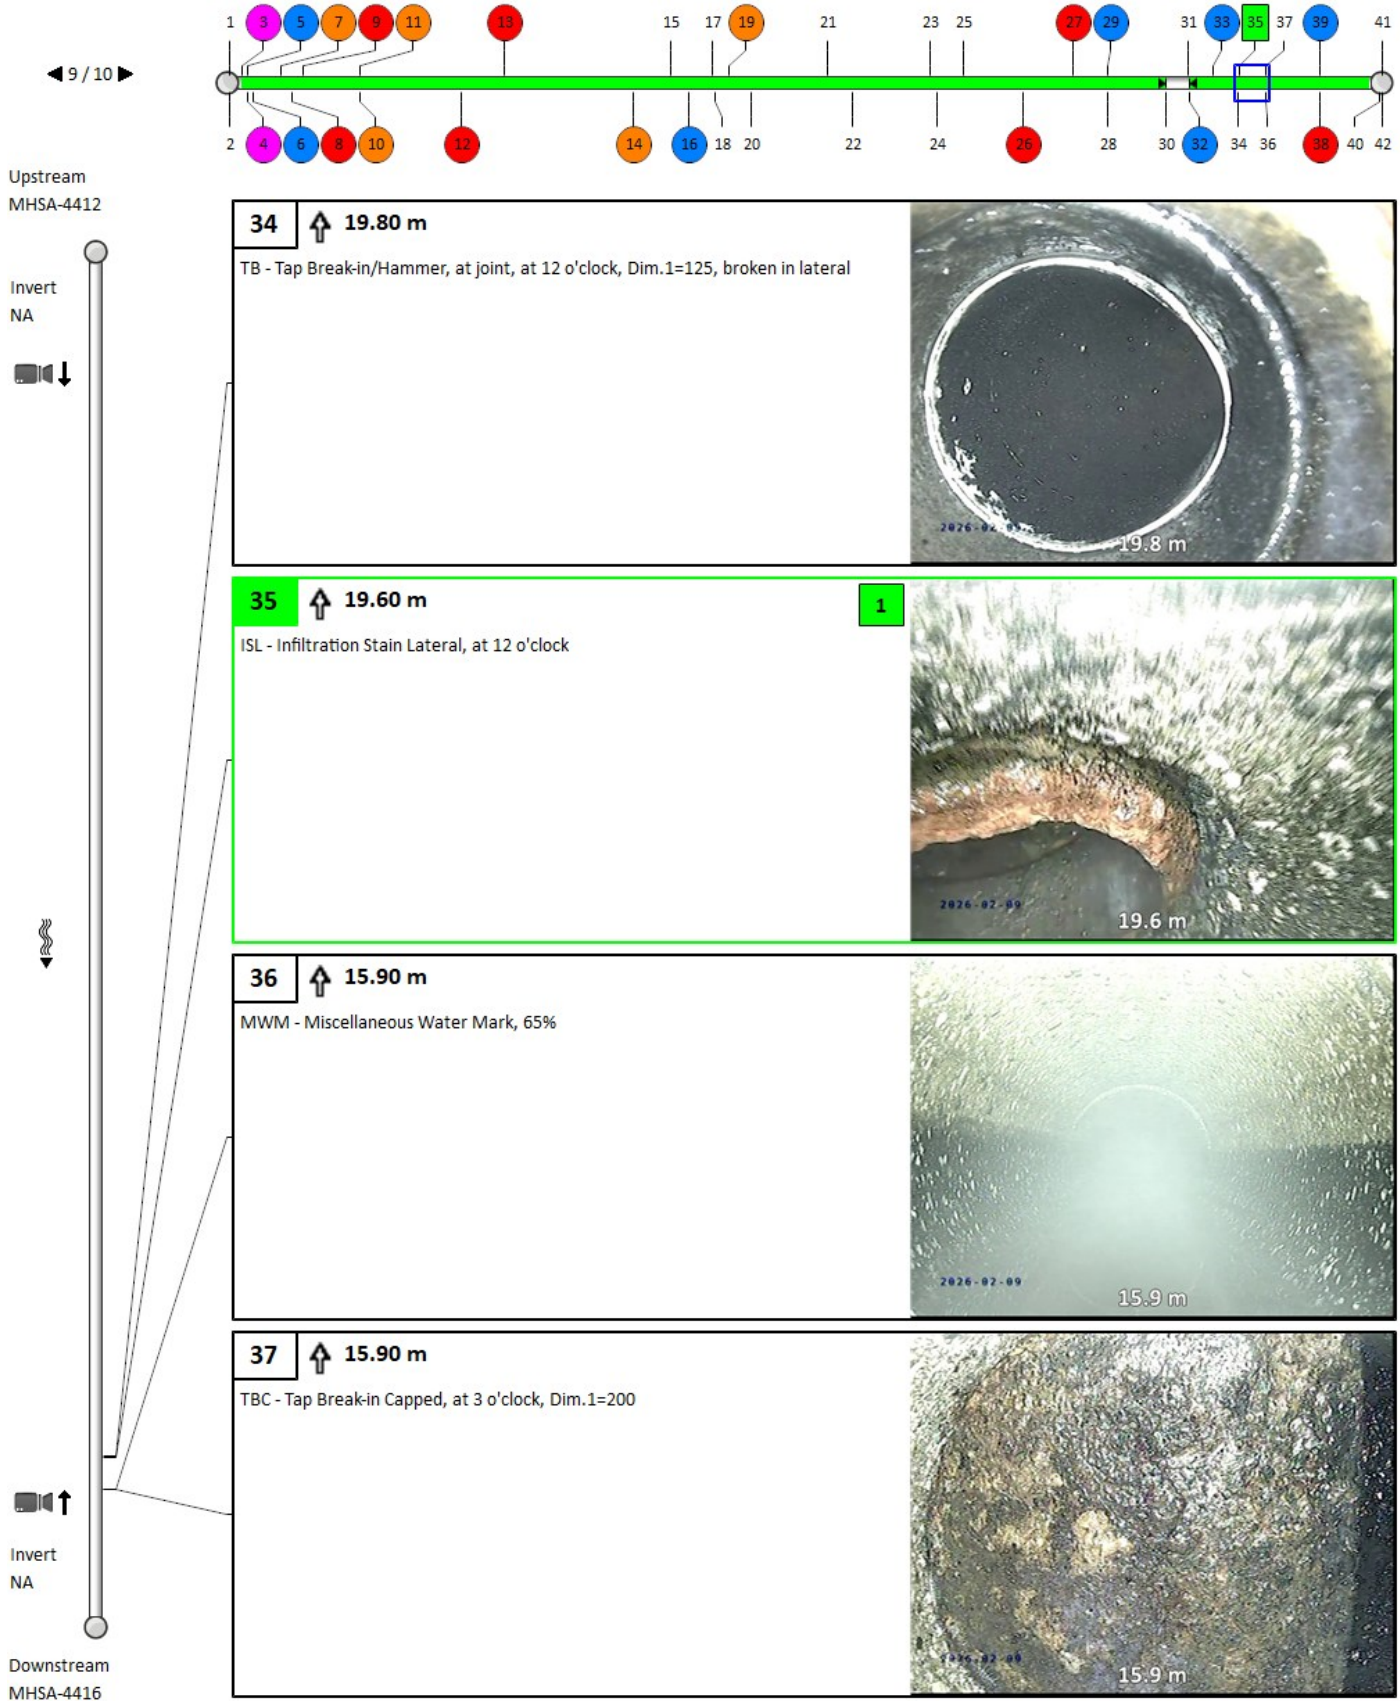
9 / 10

1 3 5 7 9 11 13 15 17 19 21 23 25 27 29 31 33 35 37 39 41

2 4 6 8 10 12 14 16 18 20 22 24 26 28 30 32 34 36 38 40 42

Upstream
MHSA-4412

Invert
NA

34 19.80 m
TB - Tap Break-in/Hammer, at joint, at 12 o'clock, Dim.1=125, broken in lateral
2026-02-09 19.8 m

35 19.60 m
1
ISL - Infiltration Stain Lateral, at 12 o'clock
2026-02-09 19.6 m

36 15.90 m
MWM - Miscellaneous Water Mark, 65%
2026-02-09 15.9 m

37 15.90 m
TBC - Tap Break-in Capped, at 3 o'clock, Dim.1=200
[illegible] 15.9 m

Invert
NA

Downstream
MHSA-4416